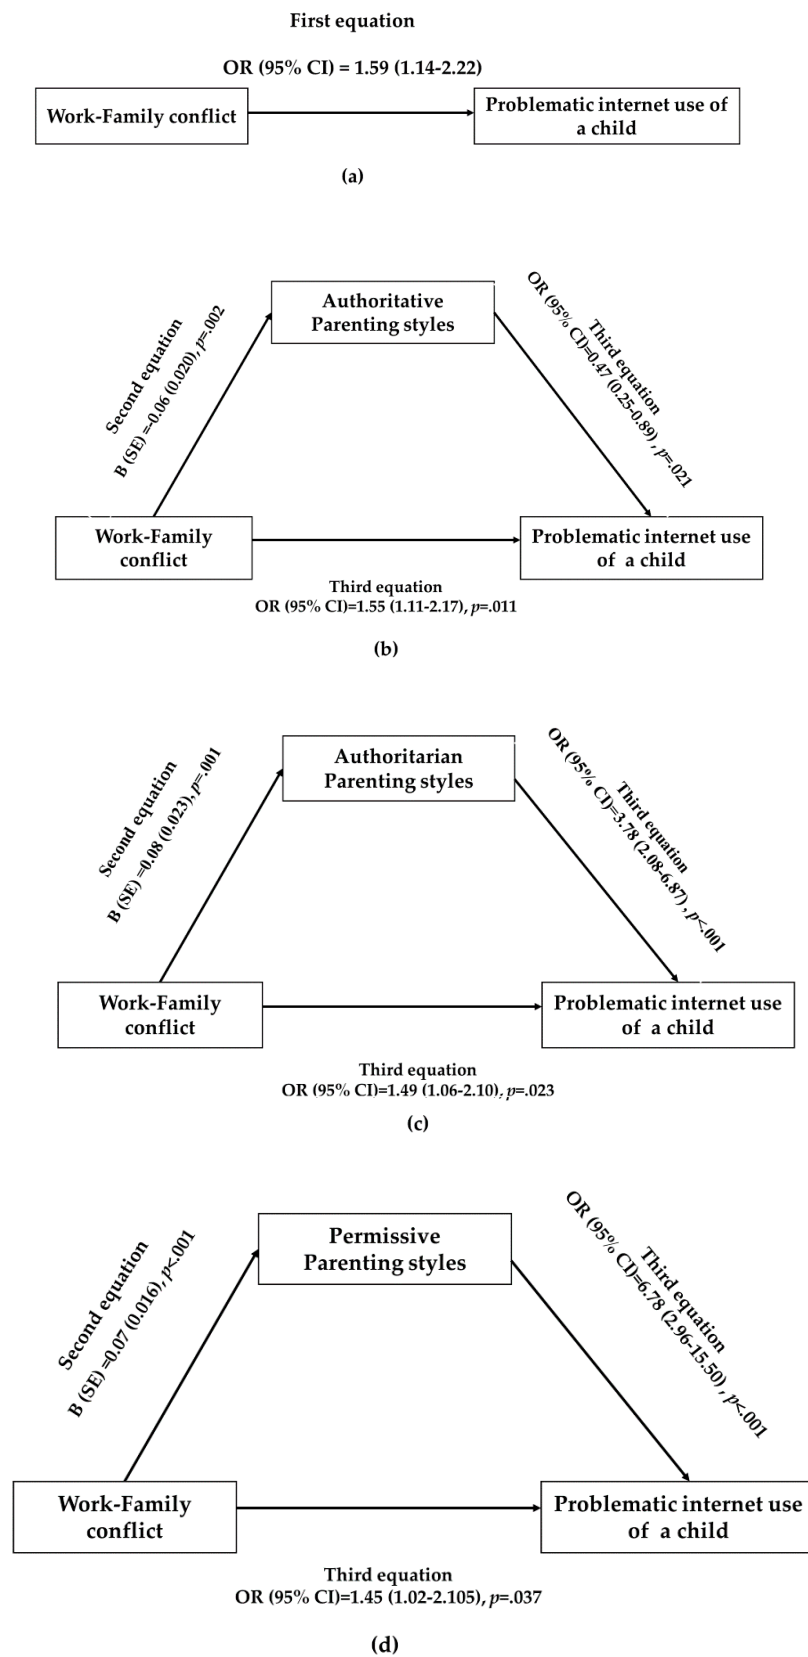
First equation

OR (95% CI) = 1.59 (1.14-2.22)

Work-Family conflict

Problematic internet use of a child

(a)

Authoritative Parenting styles

Second equation
B (SE) =-0.06 (0.020), *p*=.002

Third equation
OR (95% CI)=0.47 (0.25-0.89) , *p*=.021

Work-Family conflict

Problematic internet use of a child

Third equation
OR (95% CI)=1.55 (1.11-2.17), *p*=.011

(b)

Authoritarian Parenting styles

Second equation
B (SE) =0.08 (0.023), *p*=.001

Third equation
OR (95% CI)=3.78 (2.08-6.87) , *p*<.001

Work-Family conflict

Problematic internet use of a child

Third equation
OR (95% CI)=1.49 (1.06-2.10), *p*=.023

(c)

Permissive Parenting styles

Second equation
B (SE) =0.07 (0.016), *p*<.001

Third equation
OR (95% CI)=6.78 (2.96-15.50) , *p*<.001

Work-Family conflict

Problematic internet use of a child

Third equation
OR (95% CI)=1.45 (1.02-2.105), *p*=.037

(d)